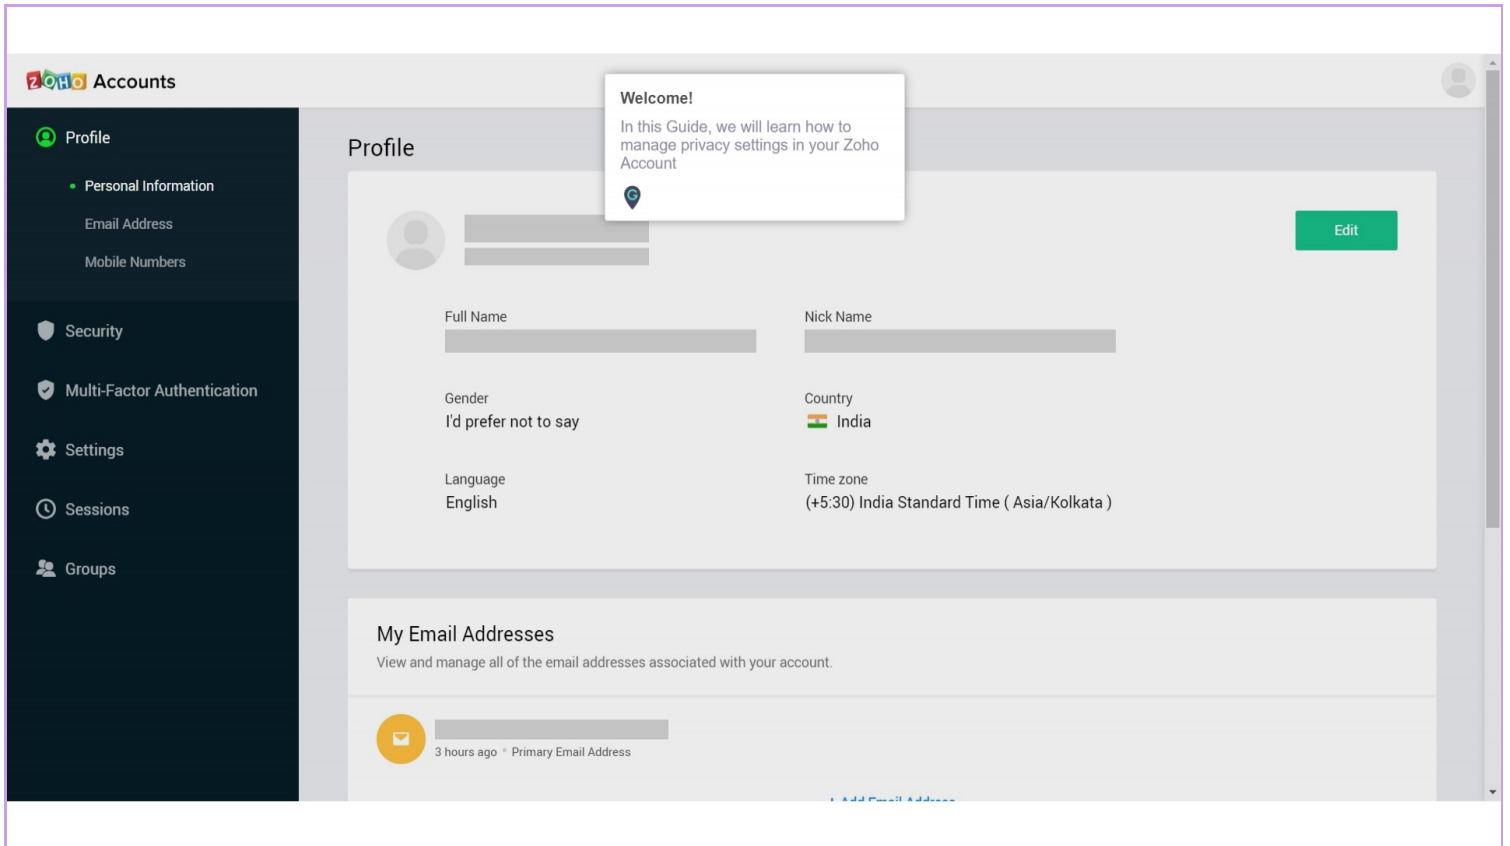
ZOHO Accounts

Profile

Personal Information

Email Address

Mobile Numbers

Security

Multi-Factor Authentication

Settings

Sessions

Groups

Welcome!

In this Guide, we will learn how to manage privacy settings in your Zoho Account

Profile

Edit

Full Name

Nick Name

Gender
I'd prefer not to say

Country
India

Language
English

Time zone
(+5:30) India Standard Time ( Asia/Kolkata )

My Email Addresses

View and manage all of the email addresses associated with your account.

3 hours ago • Primary Email Address

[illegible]